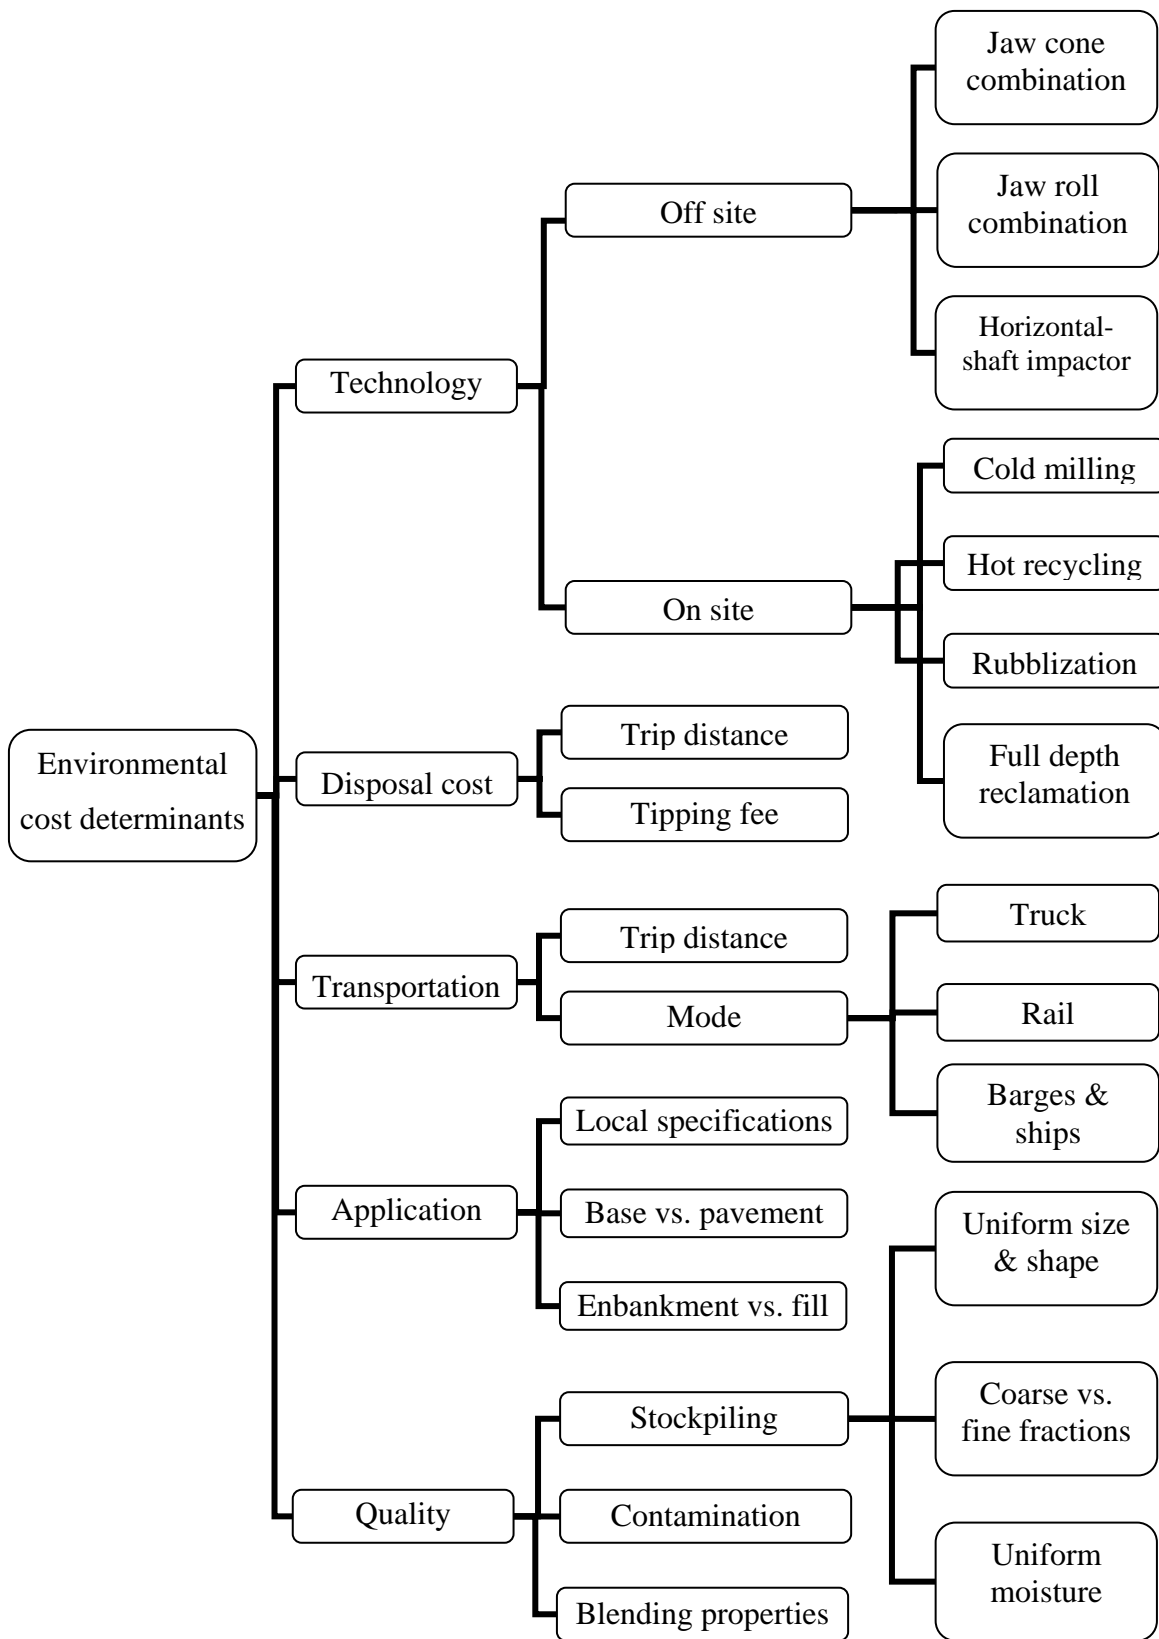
Environmental cost determinants

Technology

Off site

Jaw cone combination

Jaw roll combination

Horizontal-shaft impactor

On site

Cold milling

Hot recycling

Rubblization

Full depth reclamation

Disposal cost

Trip distance

Tipping fee

Transportation

Trip distance

Mode

Truck

Rail

Barges & ships

Application

Local specifications

Base vs. pavement

Enbankment vs. fill

Quality

Stockpiling

Uniform size & shape

Coarse vs. fine fractions

Uniform moisture

Contamination

Blending properties